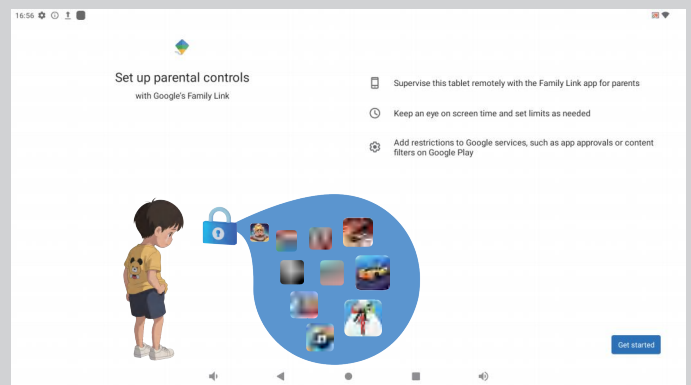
16:56

Set up parental controls

with Google's Family Link

Supervise this tablet remotely with the Family Link app for parents

Keep an eye on screen time and set limits as needed

Add restrictions to Google services, such as app approvals or content filters on Google Play

Get started